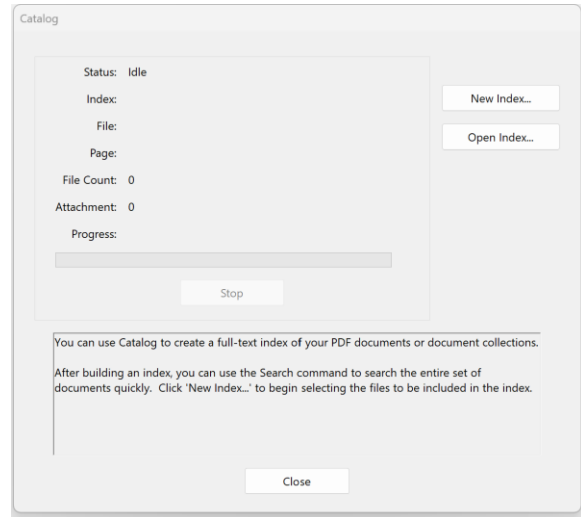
Catalog

Status: Idle

Index:

File:

Page:

File Count: 0

Attachment: 0

Progress:

Stop

New Index...

Open Index...

You can use Catalog to create a full-text index of your PDF documents or document collections.

After building an index, you can use the Search command to search the entire set of documents quickly. Click 'New Index...' to begin selecting the files to be included in the index.

Close